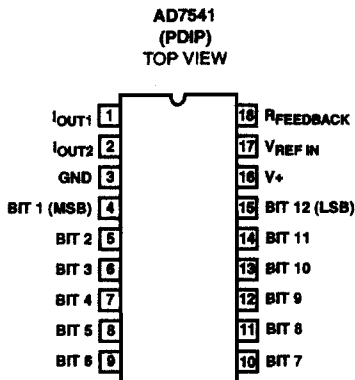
AD7541
(PDIP)
TOP VIEW

$I_{OUT1}$ 1
$I_{OUT2}$ 2
GND 3
BIT 1 (MSB) 4
BIT 2 5
BIT 3 6
BIT 4 7
BIT 5 8
BIT 6 9

18 $R_{FEEDBACK}$
17 $V_{REF\ IN}$
16 V+
15 BIT 12 (LSB)
14 BIT 11
13 BIT 10
12 BIT 9
11 BIT 8
10 BIT 7